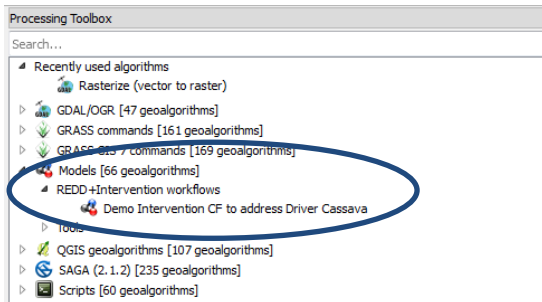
Processing Toolbox

Search...

Recently used algorithms
Rasterize (vector to raster)
GDAL/OGR [47 geoalgorithms]
GRASS commands [161 geoalgorithms]
GRASS GIS 7 commands [169 geoalgorithms]
Models [66 geoalgorithms]
REDD+Intervention workflows
Demo Intervention CF to address Driver Cassava
Tools
QGIS geoalgorithms [107 geoalgorithms]
SAGA (2.1.2) [235 geoalgorithms]
Scripts [60 geoalgorithms]